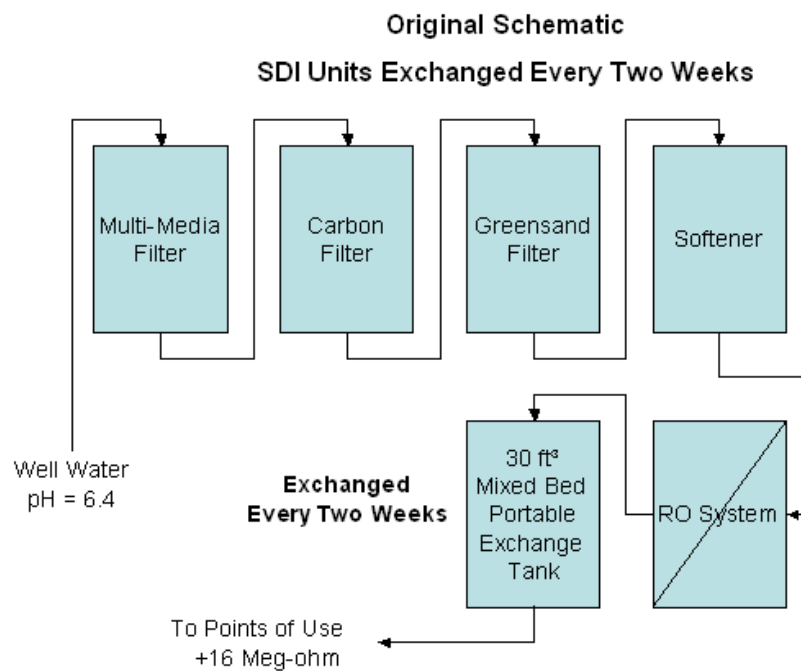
Original Schematic

SDI Units Exchanged Every Two Weeks

Multi-Media Filter

Carbon Filter

Greensand Filter

Softener

Well Water
pH = 6.4

Exchanged Every Two Weeks

30 ft³ Mixed Bed Portable Exchange Tank

RO System

To Points of Use
+16 Meg-ohm